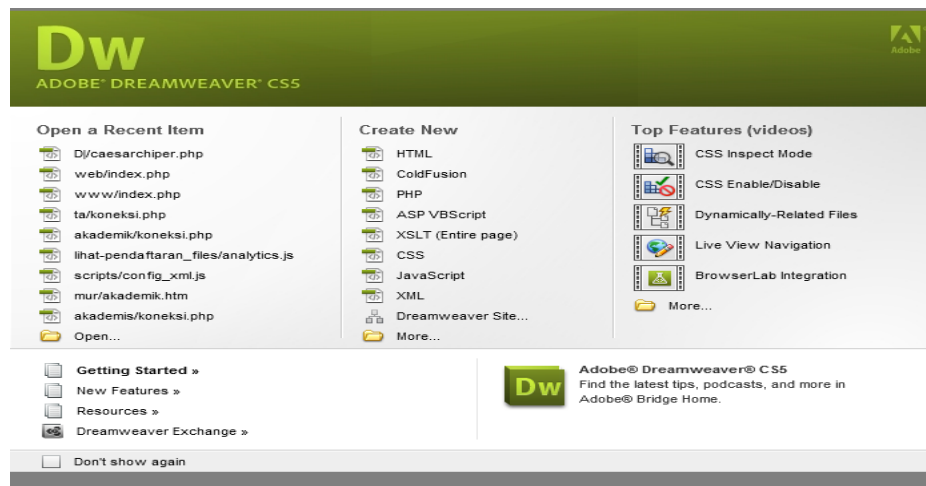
Dw
ADOBE® DREAMWEAVER® CS5

Adobe

Open a Recent Item
DJ/caesarchiper.php
web/index.php
www/index.php
ta/koneksi.php
akademik/koneksi.php
lihat-pendaftaran_files/analytics.js
scripts/config_xml.js
mur/akademik.htm
akademis/koneksi.php
Open...

Create New
HTML
ColdFusion
PHP
ASP VBScript
XSLT (Entire page)
CSS
JavaScript
XML
Dreamweaver Site...
More...

Top Features (videos)
CSS Inspect Mode
CSS Enable/Disable
Dynamically-Related Files
Live View Navigation
BrowserLab Integration
More...

Getting Started »
New Features »
Resources »
Dreamweaver Exchange »

Dw
Adobe® Dreamweaver® CS5
Find the latest tips, podcasts, and more in Adobe® Bridge Home.

Don't show again